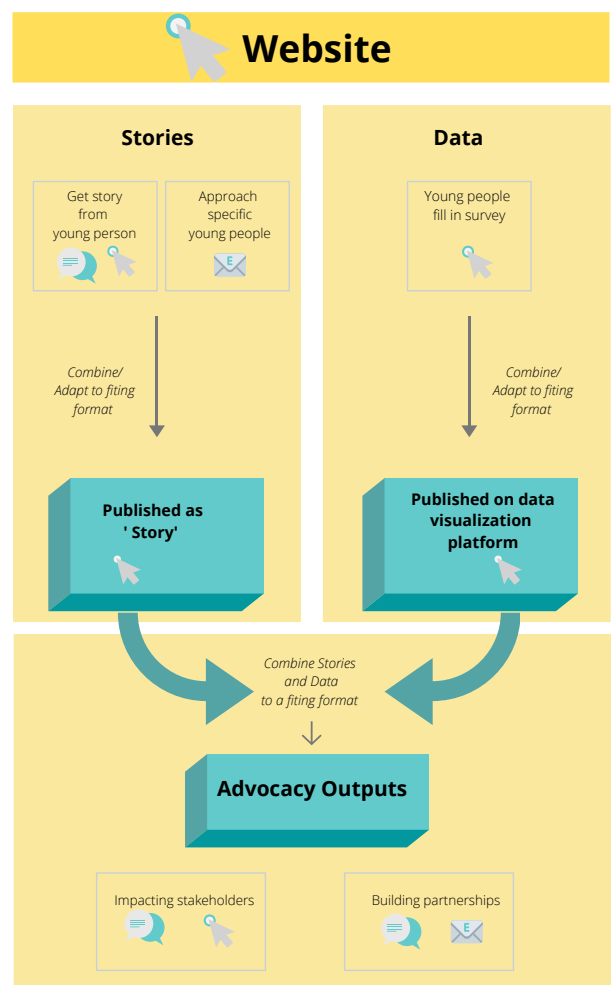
Website

Stories

Get story from young person

Approach specific young people

E

Combine/ Adapt to fiting format

Published as ' Story'

Data

Young people fill in survey

Combine/ Adapt to fiting format

Published on data visualization platform

Combine Stories and Data to a fiting format

Advocacy Outputs

Impacting stakeholders

Building partnerships

E